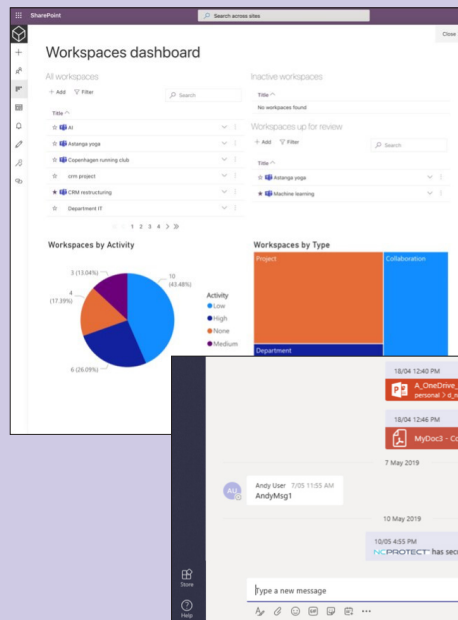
SharePoint

Search across sites

Close

Workspaces dashboard

All workspaces

+ Add Filter

Search

Title

AI

Astanga yoga

Copenhagen running club

crm project

CRM restructuring

Department IT

1 2 3 4 >

Inactive workspaces

Title

No workspaces found

Workspaces up for review

+ Add Filter

Search

Title

Astanga yoga

Machine learning

Workspaces by Activity

10 (43.48%)

3 (13.04%)

4 (17.39%)

6 (26.09%)

Activity

Low

High

None

Medium

Workspaces by Type

Project

Collaboration

Department

18/04 12:40 PM

A_OneDrive_

personal > d_

18/04 12:46 PM

MyDoc3 - C

7 May 2019

AU

Andy User 7/05 11:55 AM

AndyMsg1

10 May 2019

10/05 4:55 PM

NCPROTECT has sec

Store

Help

Type a new message